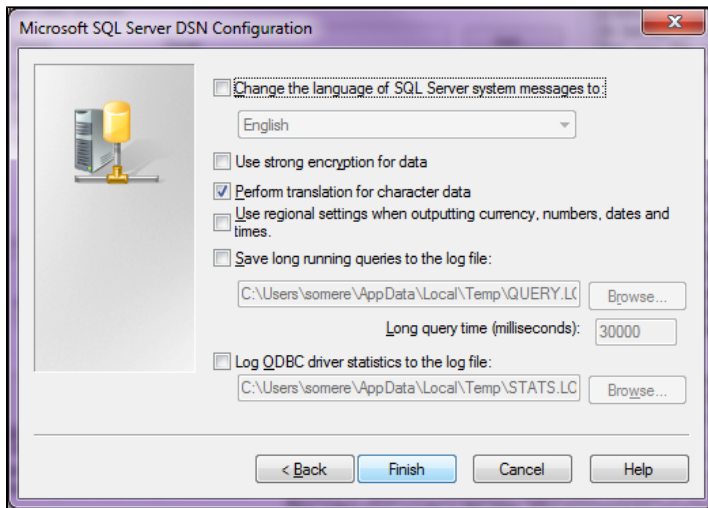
Microsoft SQL Server DSN Configuration

Change the language of SQL Server system messages to:

English

Use strong encryption for data

Perform translation for character data

Use regional settings when outputting currency, numbers, dates and times.

Save long running queries to the log file:

C:\Users\somere\AppData\Local\Temp\QUERY.LC

Browse...

Long query time (milliseconds):

30000

Log ODBC driver statistics to the log file:

C:\Users\somere\AppData\Local\Temp\STATS.LC

Browse...

< Back

Finish

Cancel

Help